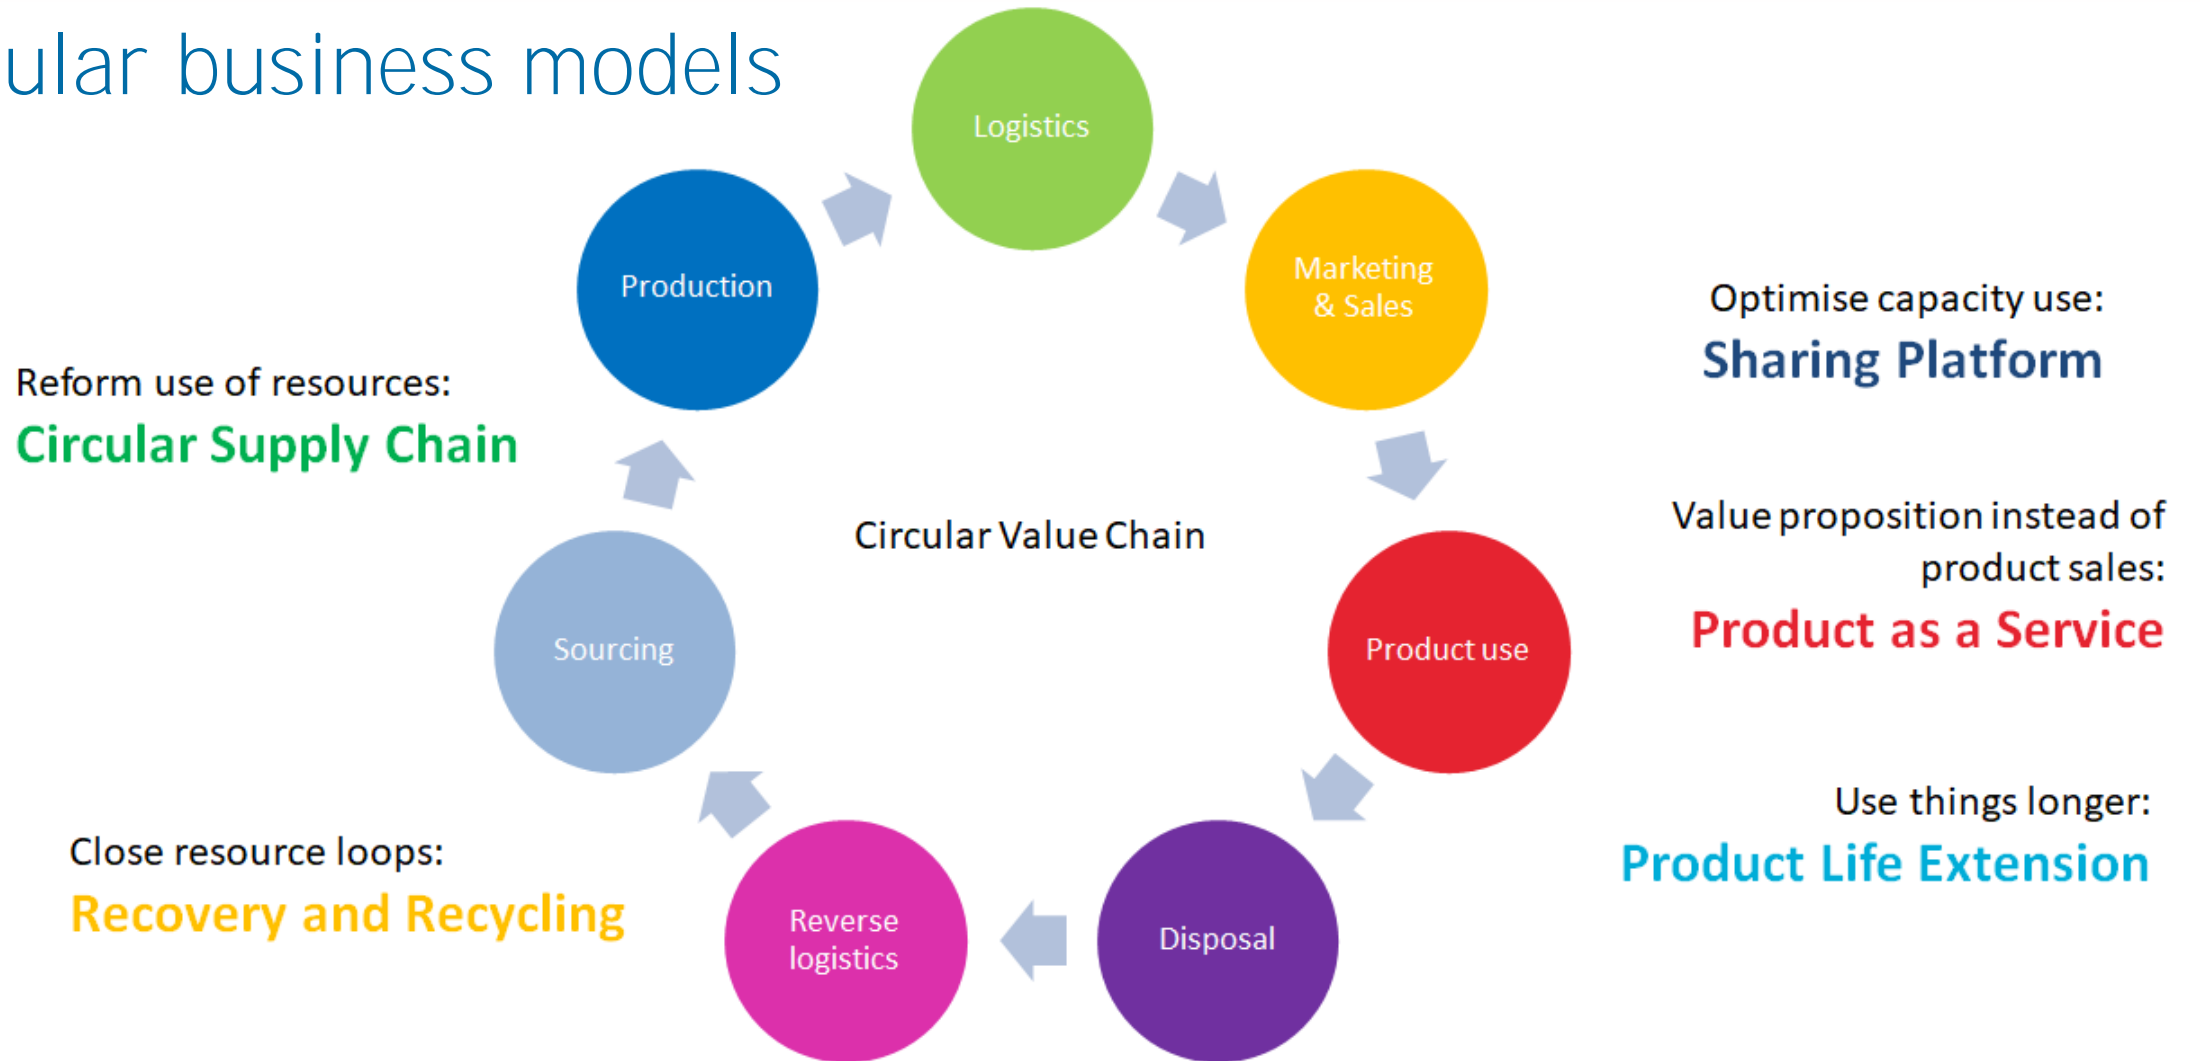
ular business models

Logistics

Production

Marketing & Sales

Optimise capacity use:
Sharing Platform

Reform use of resources:
Circular Supply Chain

Circular Value Chain

Value proposition instead of product sales:
Product as a Service

Sourcing

Product use

Use things longer:
Product Life Extension

Close resource loops:
Recovery and Recycling

Reverse logistics

Disposal